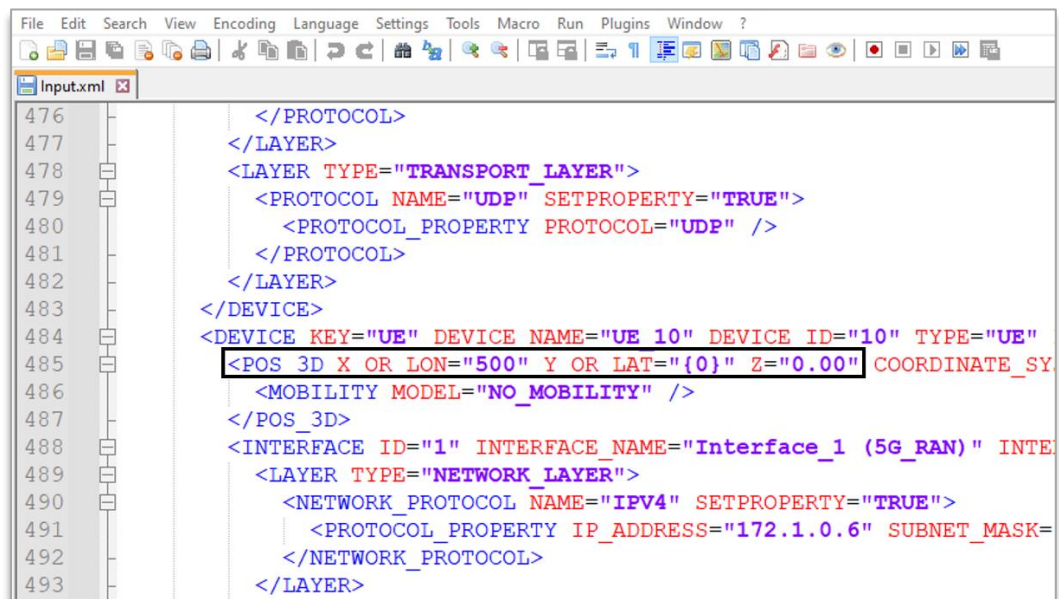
File Edit Search View Encoding Language Settings Tools Macro Run Plugins Window ?

Input.xml

476 </PROTOCOL>
477 </LAYER>
478 <LAYER TYPE="TRANSPORT_LAYER">
479 <PROTOCOL NAME="UDP" SETPROPERTY="TRUE">
480 <PROTOCOL_PROPERTY PROTOCOL="UDP" />
481 </PROTOCOL>
482 </LAYER>
483 </DEVICE>
484 <DEVICE KEY="UE" DEVICE_NAME="UE_10" DEVICE_ID="10" TYPE="UE"
485 <POS_3D X_OR_LON="500" Y_OR_LAT="{0}" Z="0.00" COORDINATE_SY
486 <MOBILITY MODEL="NO_MOBILITY" />
487 </POS_3D>
488 <INTERFACE ID="1" INTERFACE_NAME="Interface_1 (5G_RAN)" INTE
489 <LAYER TYPE="NETWORK_LAYER">
490 <NETWORK_PROTOCOL NAME="IPV4" SETPROPERTY="TRUE">
491 <PROTOCOL_PROPERTY IP_ADDRESS="172.1.0.6" SUBNET_MASK=
492 </NETWORK_PROTOCOL>
493 </LAYER>